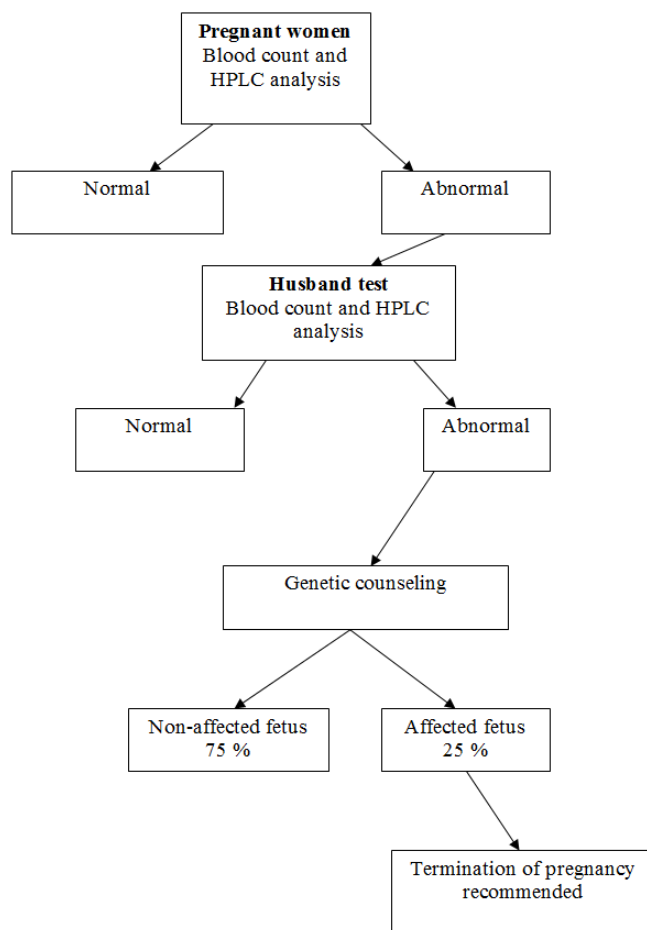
**Pregnant women**
Blood count and HPLC analysis

Normal

Abnormal

**Husband test**
Blood count and HPLC analysis

Normal

Abnormal

Genetic counseling

Non-affected fetus
75 %

Affected fetus
25 %

Termination of pregnancy recommended